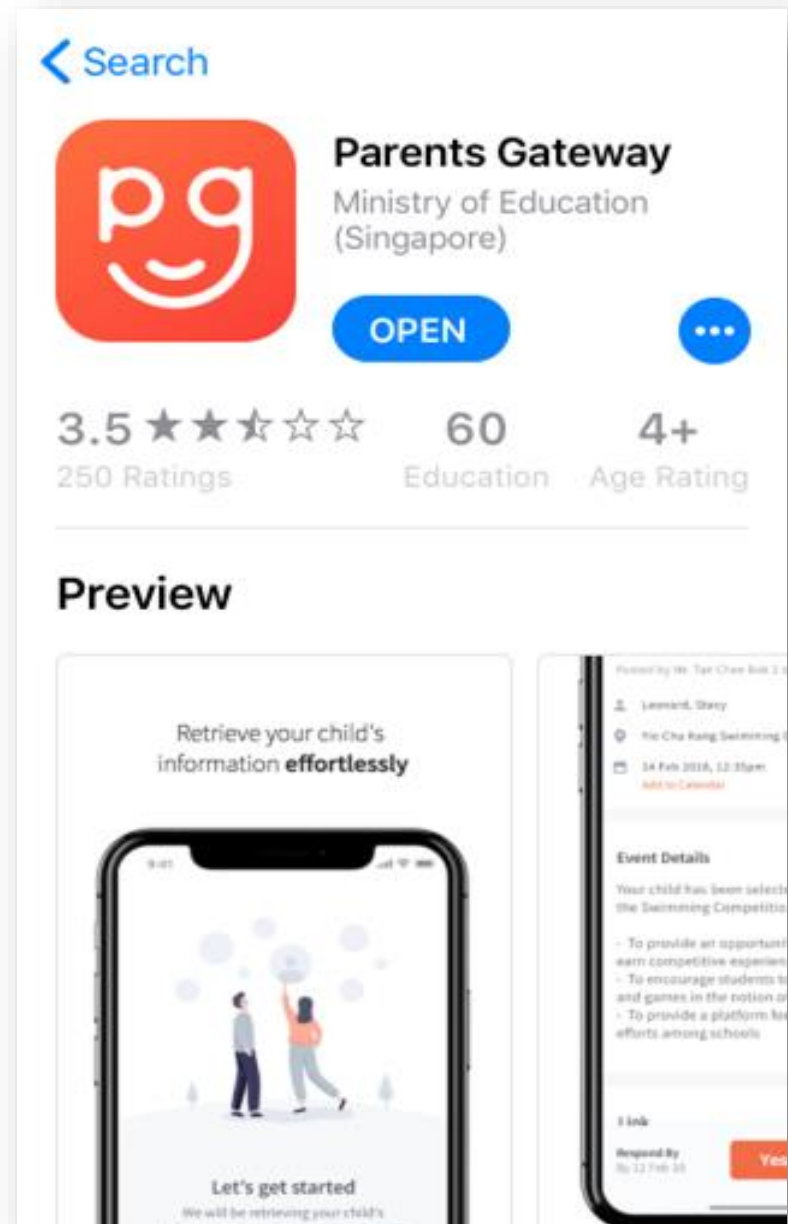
< Search

pg

Parents Gateway
Ministry of Education (Singapore)

OPEN

•••

3.5 ★★★☆☆
250 Ratings

60
Education

4+
Age Rating

Preview

Retrieve your child's information **effortlessly**

9:41

Let's get started
We will be retrieving your child's

Posted by Mr. Tan Chee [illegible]

Leonard, Stacy

Yio Chu Kang Swimming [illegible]

14 Feb 2018, 12:35pm
Add to Calendar

Event Details

Your child has been selec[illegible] the Swimming Competiti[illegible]

- To provide an opportuni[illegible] earn competitive experien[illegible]
- To encourage students t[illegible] and games in the notion o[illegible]
- To provide a platform fo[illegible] efforts among schools

1 link

Respond By
By 12 Feb 18

Ye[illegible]